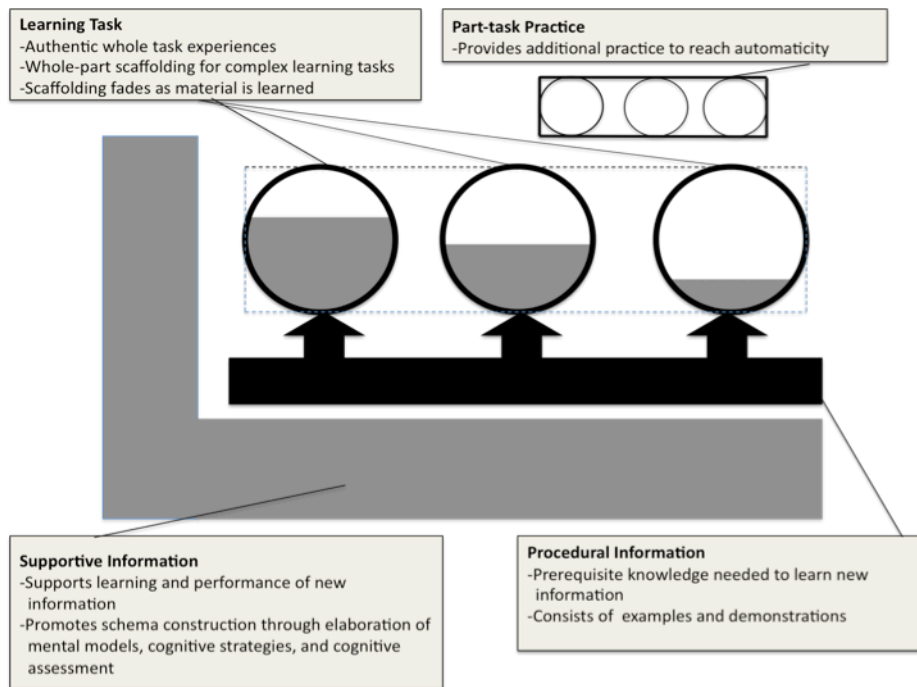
**Learning Task**
-Authentic whole task experiences
-Whole-part scaffolding for complex learning tasks
-Scaffolding fades as material is learned

**Part-task Practice**
-Provides additional practice to reach automaticity

**Supportive Information**
-Supports learning and performance of new information
-Promotes schema construction through elaboration of mental models, cognitive strategies, and cognitive assessment

**Procedural Information**
-Prerequisite knowledge needed to learn new information
-Consists of examples and demonstrations